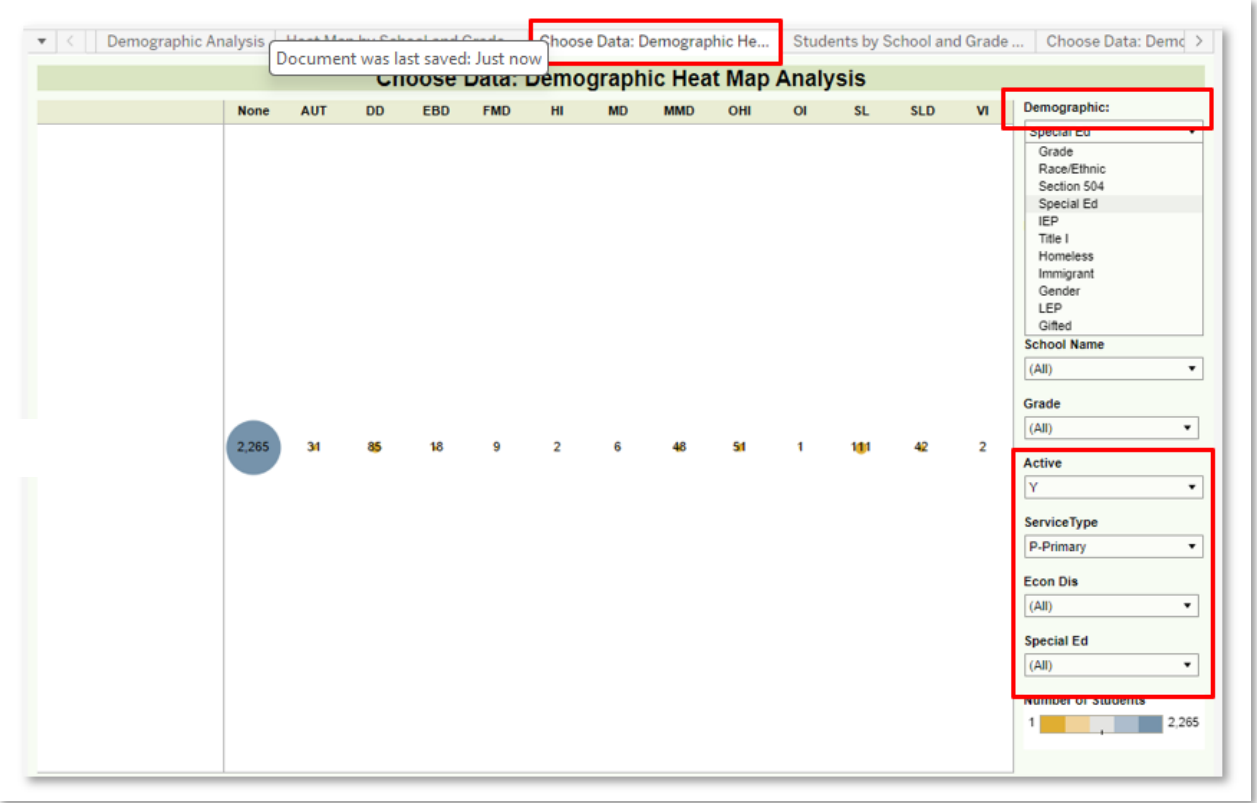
Demographic Analysis | Heat Map by School and Grade | Choose Data: Demographic He... | Students by School and Grade ... | Choose Data: Demo

Document was last saved: Just now

Choose Data: Demographic Heat Map Analysis

| None | AUT | DD | EBD | FMD | HI | MD | MMD | OHI | OI | SL | SLD | VI |
|---|---|---|---|---|---|---|---|---|---|---|---|---|
| 2,265 | 31 | 85 | 18 | 9 | 2 | 6 | 48 | 51 | 1 | 111 | 42 | 2 |

Demographic:
Special Ed
Grade
Race/Ethnic
Section 504
Special Ed
IEP
Title I
Homeless
Immigrant
Gender
LEP
Gifted

School Name
(All)

Grade
(All)

Active
Y

ServiceType
P-Primary

Econ Dis
(All)

Special Ed
(All)

Number of Students
1 2,265